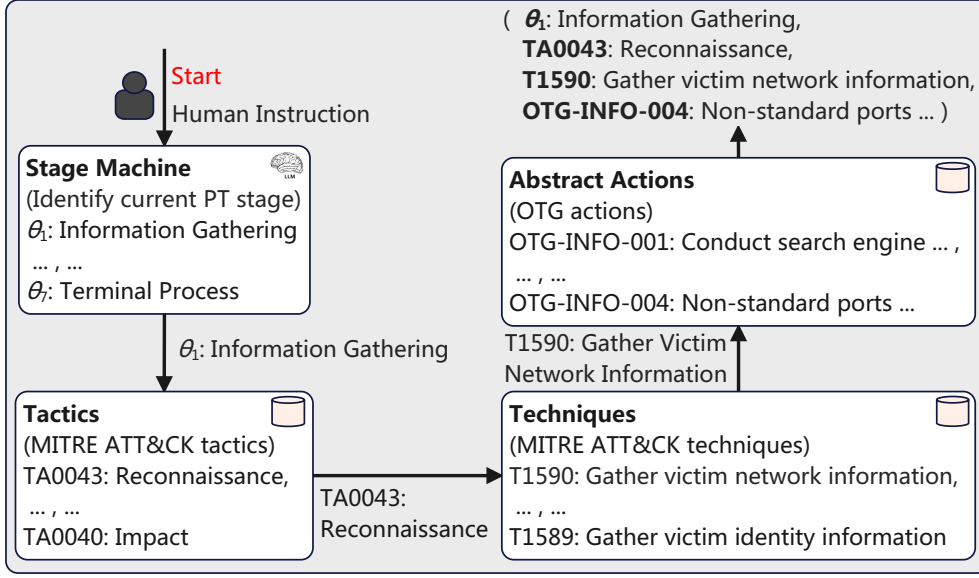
( $\theta_1$: Information Gathering,
**TA0043**: Reconnaissance,
**T1590**: Gather victim network information,
**OTG-INFO-004**: Non-standard ports ... )

Start
Human Instruction

**Stage Machine**
LLM
(Identify current PT stage)
$\theta_1$: Information Gathering
... , ...
$\theta_7$: Terminal Process

$\theta_1$: Information Gathering

**Tactics**
(MITRE ATT&CK tactics)
TA0043: Reconnaissance,
... , ...
TA0040: Impact

TA0043:
Reconnaissance

**Techniques**
(MITRE ATT&CK techniques)
T1590: Gather victim network information,
... , ...
T1589: Gather victim identity information

T1590: Gather Victim
Network Information

**Abstract Actions**
(OTG actions)
OTG-INFO-001: Conduct search engine ... ,
... , ...
OTG-INFO-004: Non-standard ports ...